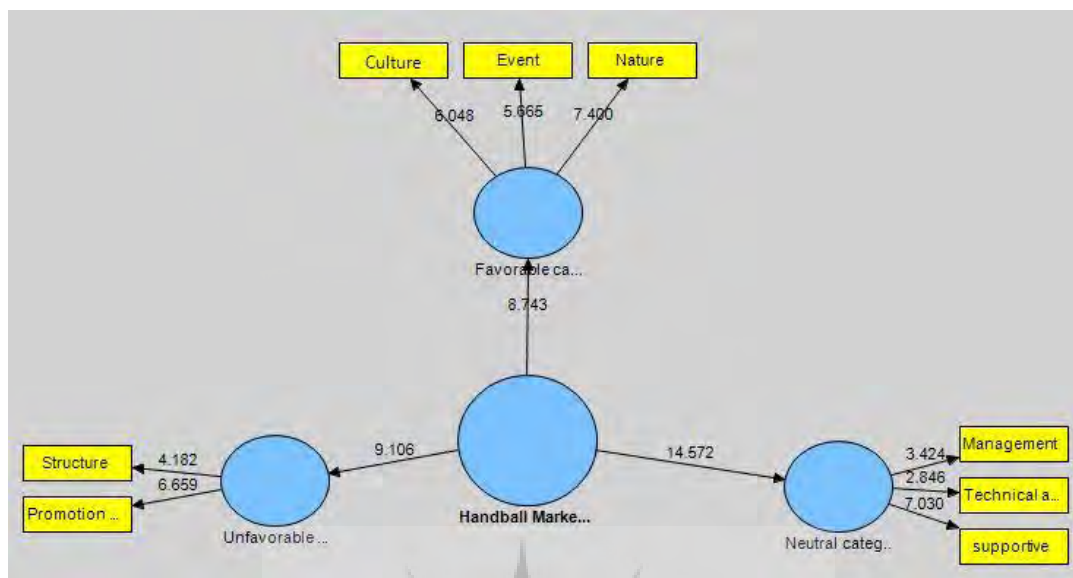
Culture

Event

Nature

6.048

5.665

7.400

Favorable ca...

8.743

Structure

4.182

6.659

Promotion ...

9.106

Unfavorable ...

Handball Marke...

14.572

Neutral categ..

3.424

2.846

7.030

Management

Technical a...

supportive